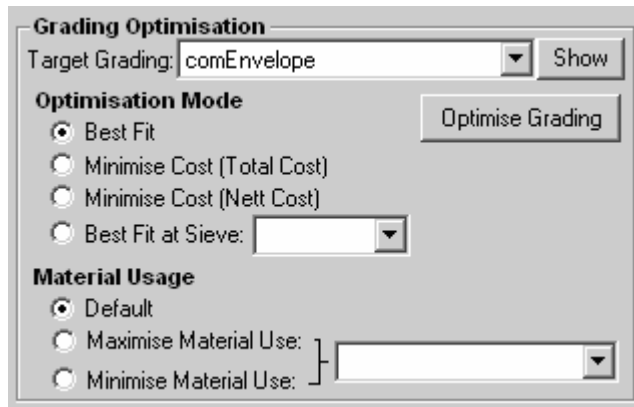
Grading Optimisation

Target Grading: comEnvelope

Show

Optimisation Mode

Optimise Grading

Best Fit

Minimise Cost (Total Cost)

Minimise Cost (Nett Cost)

Best Fit at Sieve:

Material Usage

Default

Maximise Material Use:

Minimise Material Use: